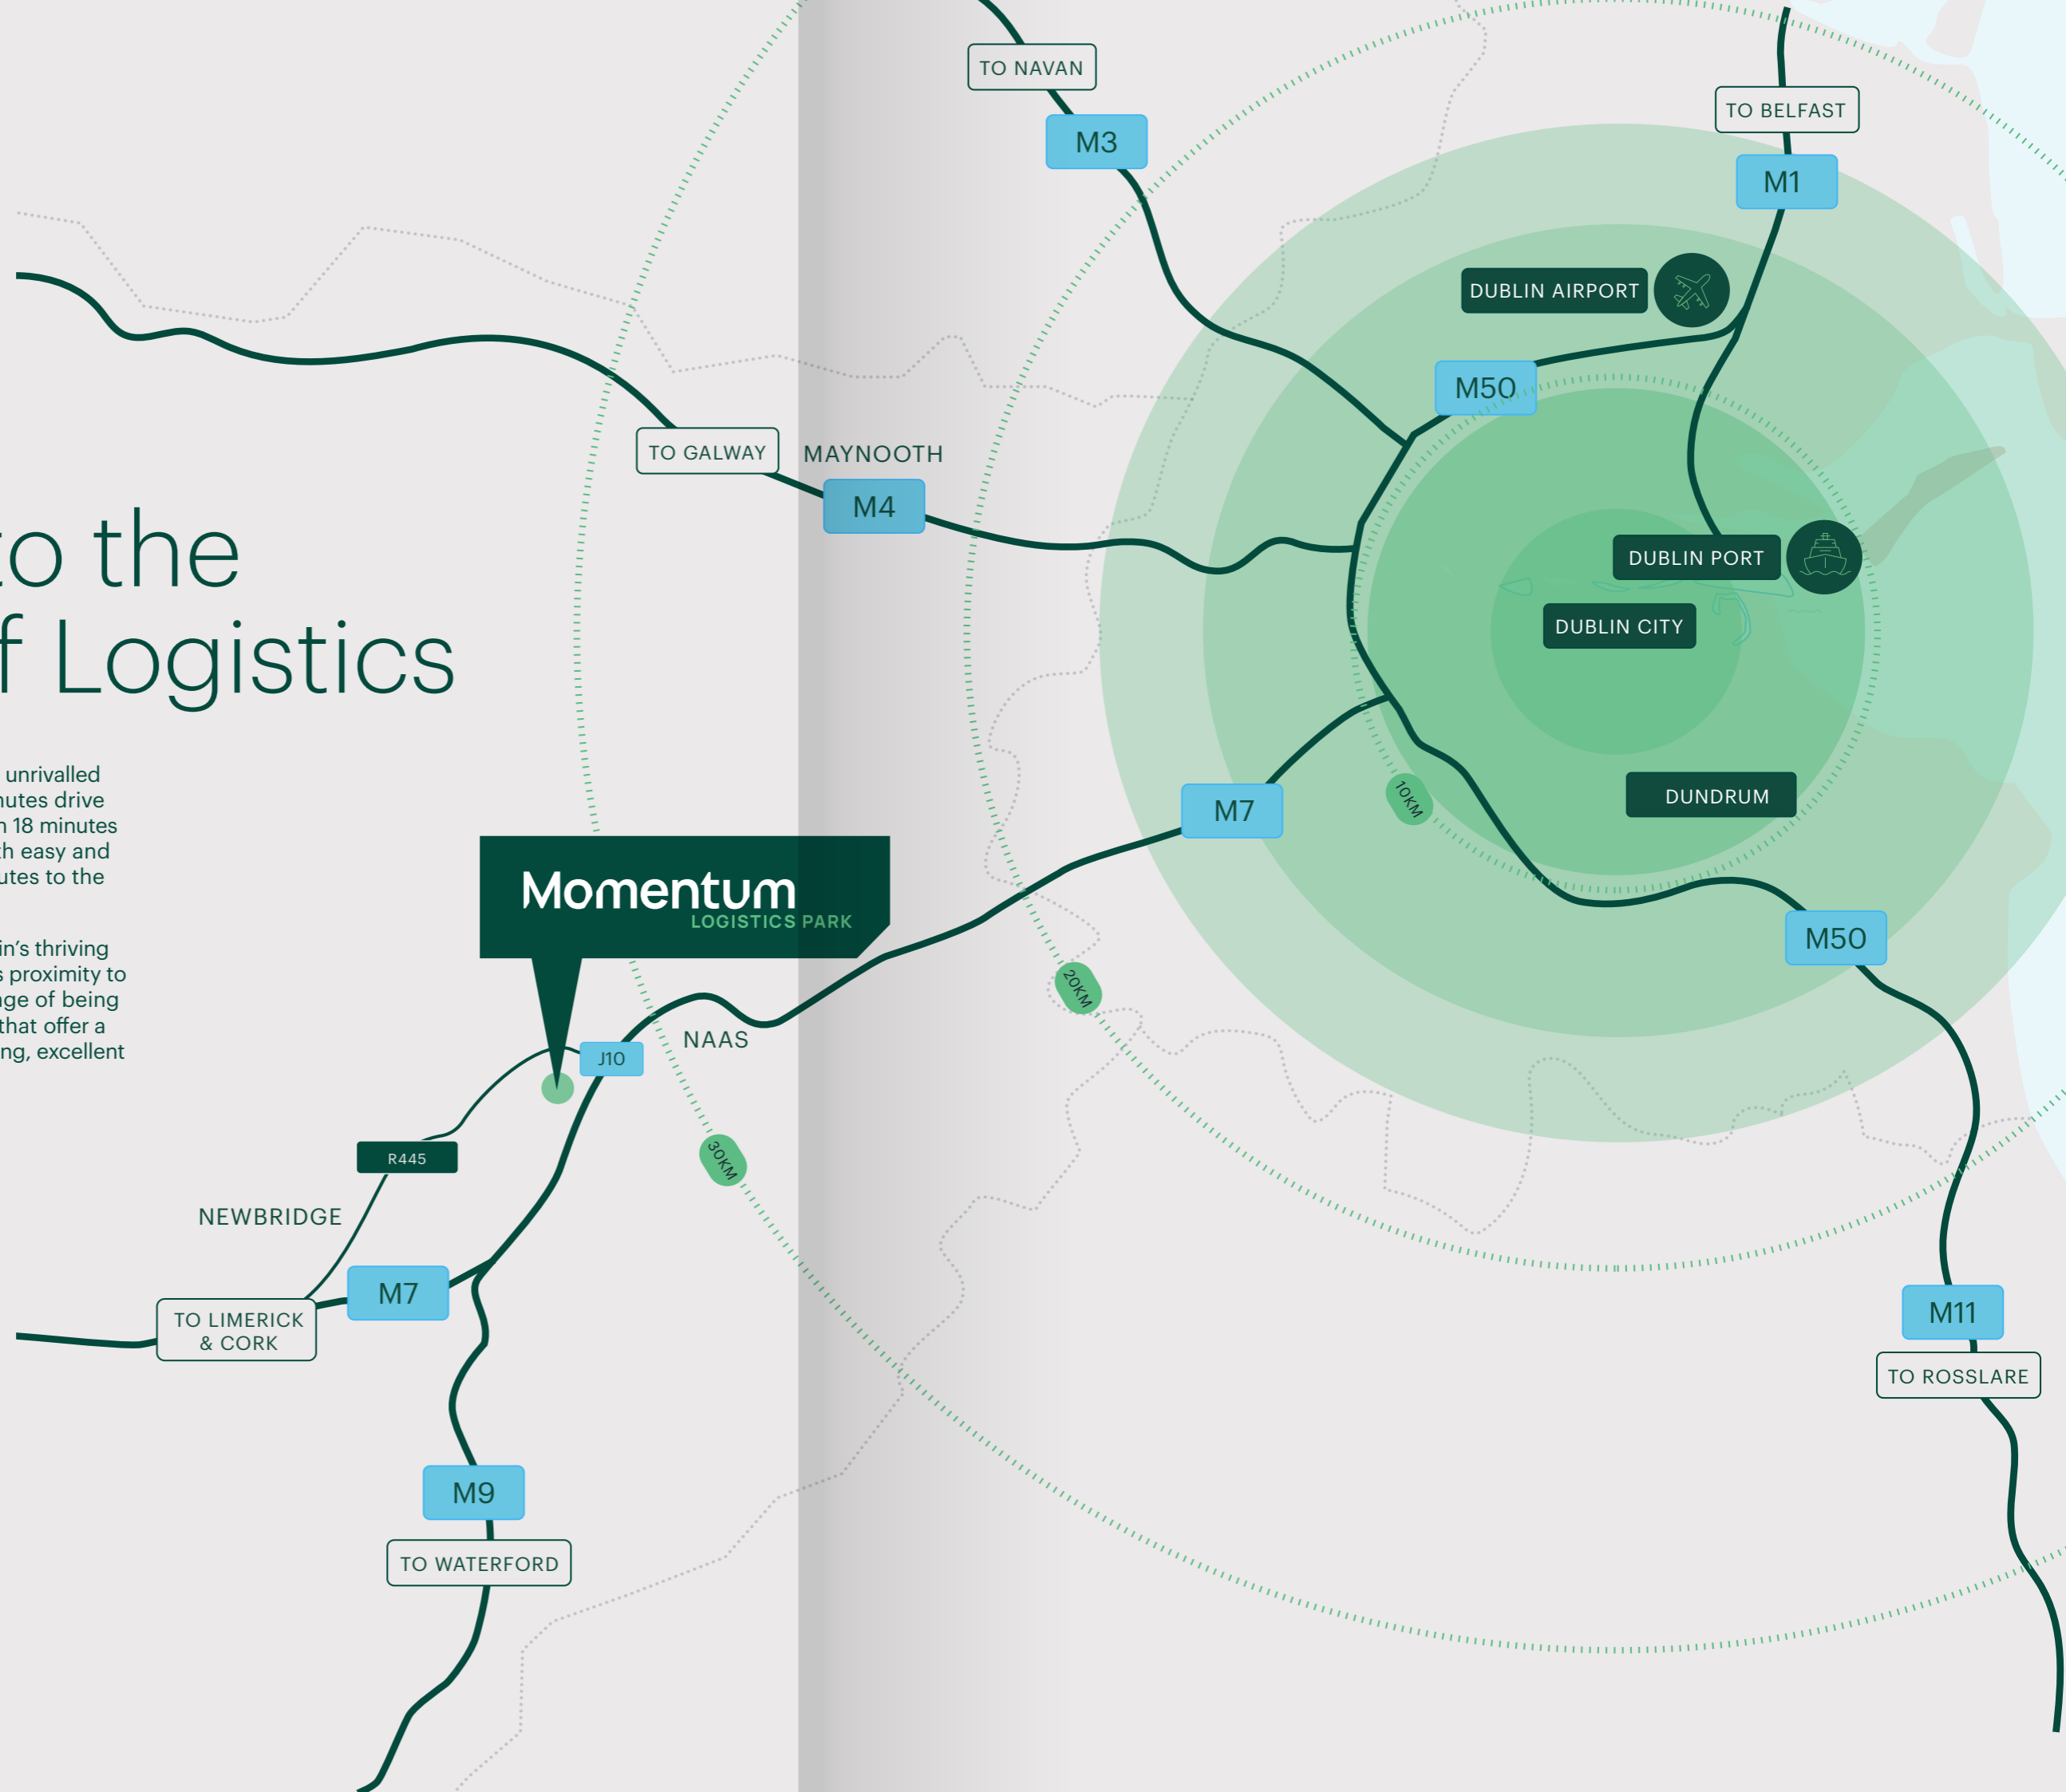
o the
f Logistics

unrivalled
nutes drive
n 18 minutes
th easy and
utes to the

in's thriving
s proximity to
ge of being
that offer a
ng, excellent

TO NAVAN
M3
TO BELFAST
M1
DUBLIN AIRPORT
M50
TO GALWAY
MAYNOOTH
M4
DUBLIN PORT
DUBLIN CITY
M7
10KM
DUNDRUM
Momentum
LOGISTICS PARK
M50
20KM
J10
NAAS
30KM
R445
NEWBRIDGE
M7
TO LIMERICK & CORK
M11
TO ROSSLARE
M9
TO WATERFORD